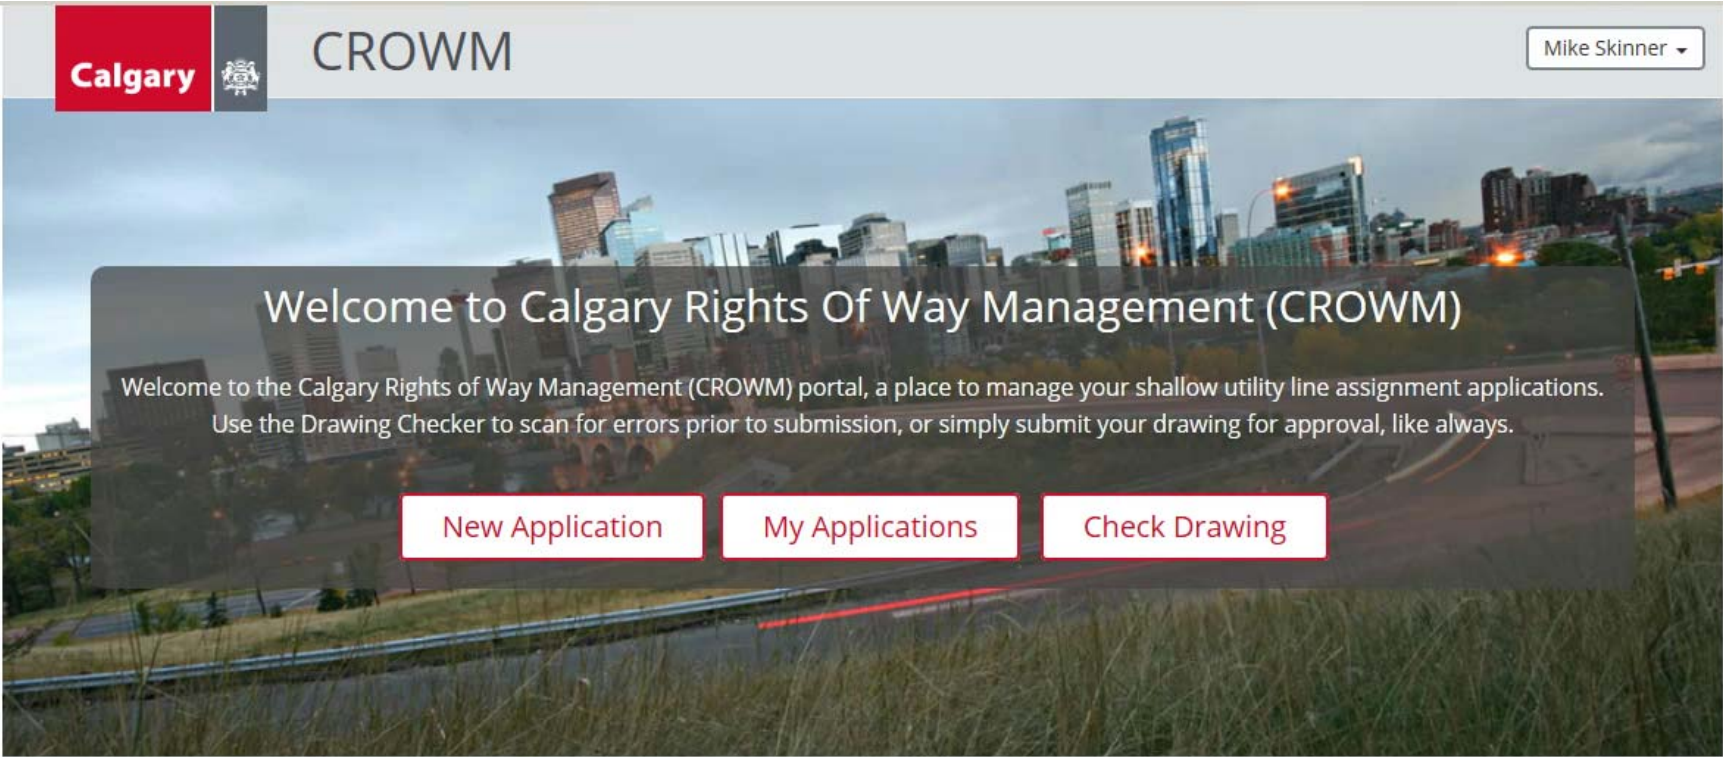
Calgary

CROWM

Mike Skinner

Welcome to Calgary Rights Of Way Management (CROWM)

Welcome to the Calgary Rights of Way Management (CROWM) portal, a place to manage your shallow utility line assignment applications. Use the Drawing Checker to scan for errors prior to submission, or simply submit your drawing for approval, like always.

New Application

My Applications

Check Drawing